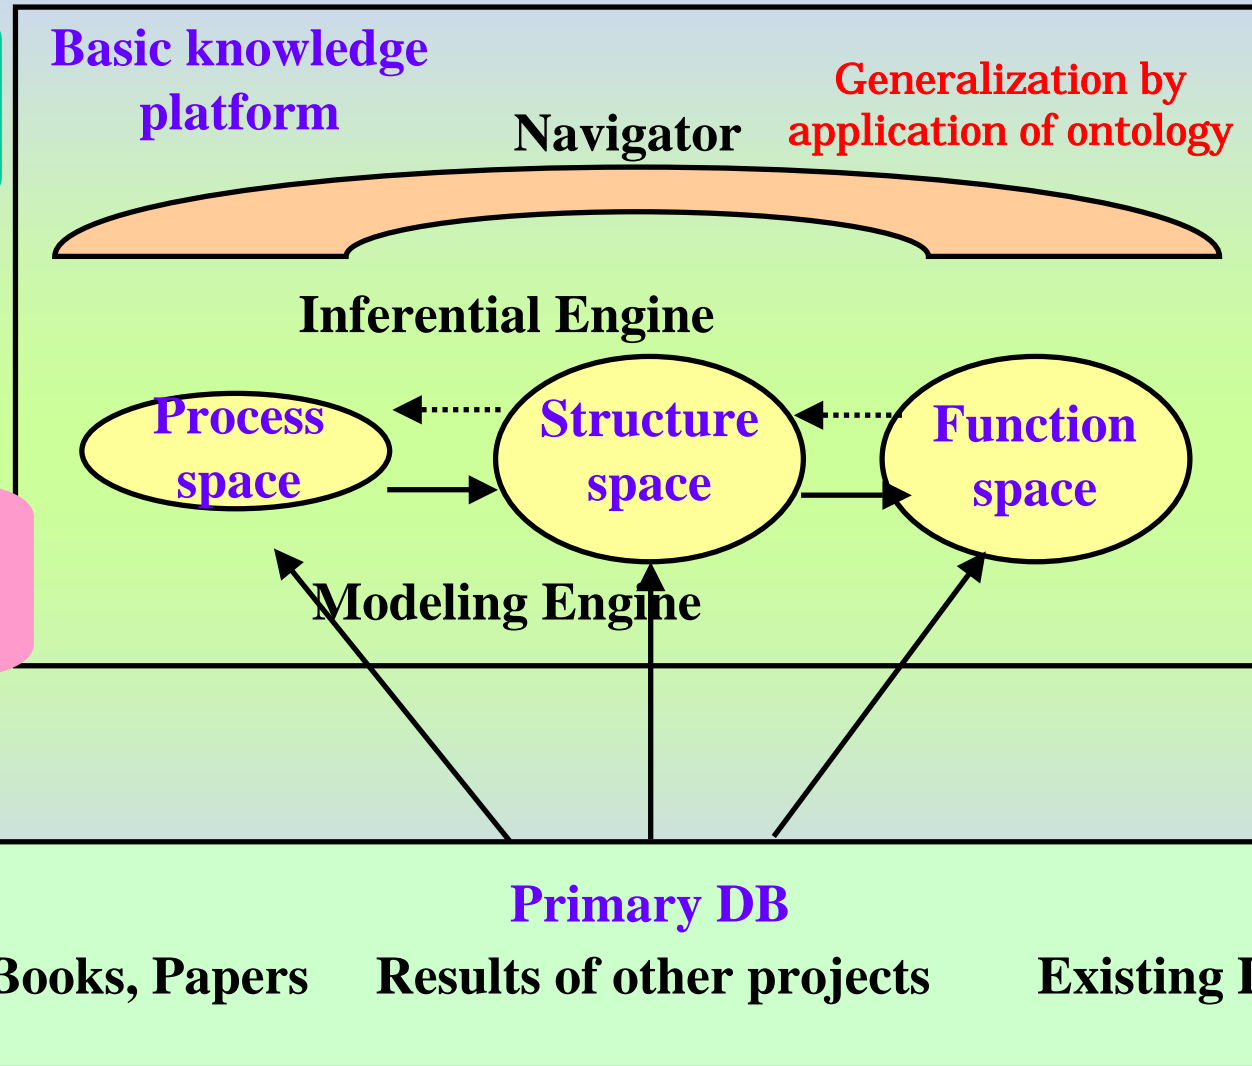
Basic knowledge platform

Generalization by application of ontology

Navigator

Inferential Engine

Process space

Structure space

Function space

Modeling Engine

Primary DB

Books, Papers

Results of other projects

Existing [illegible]